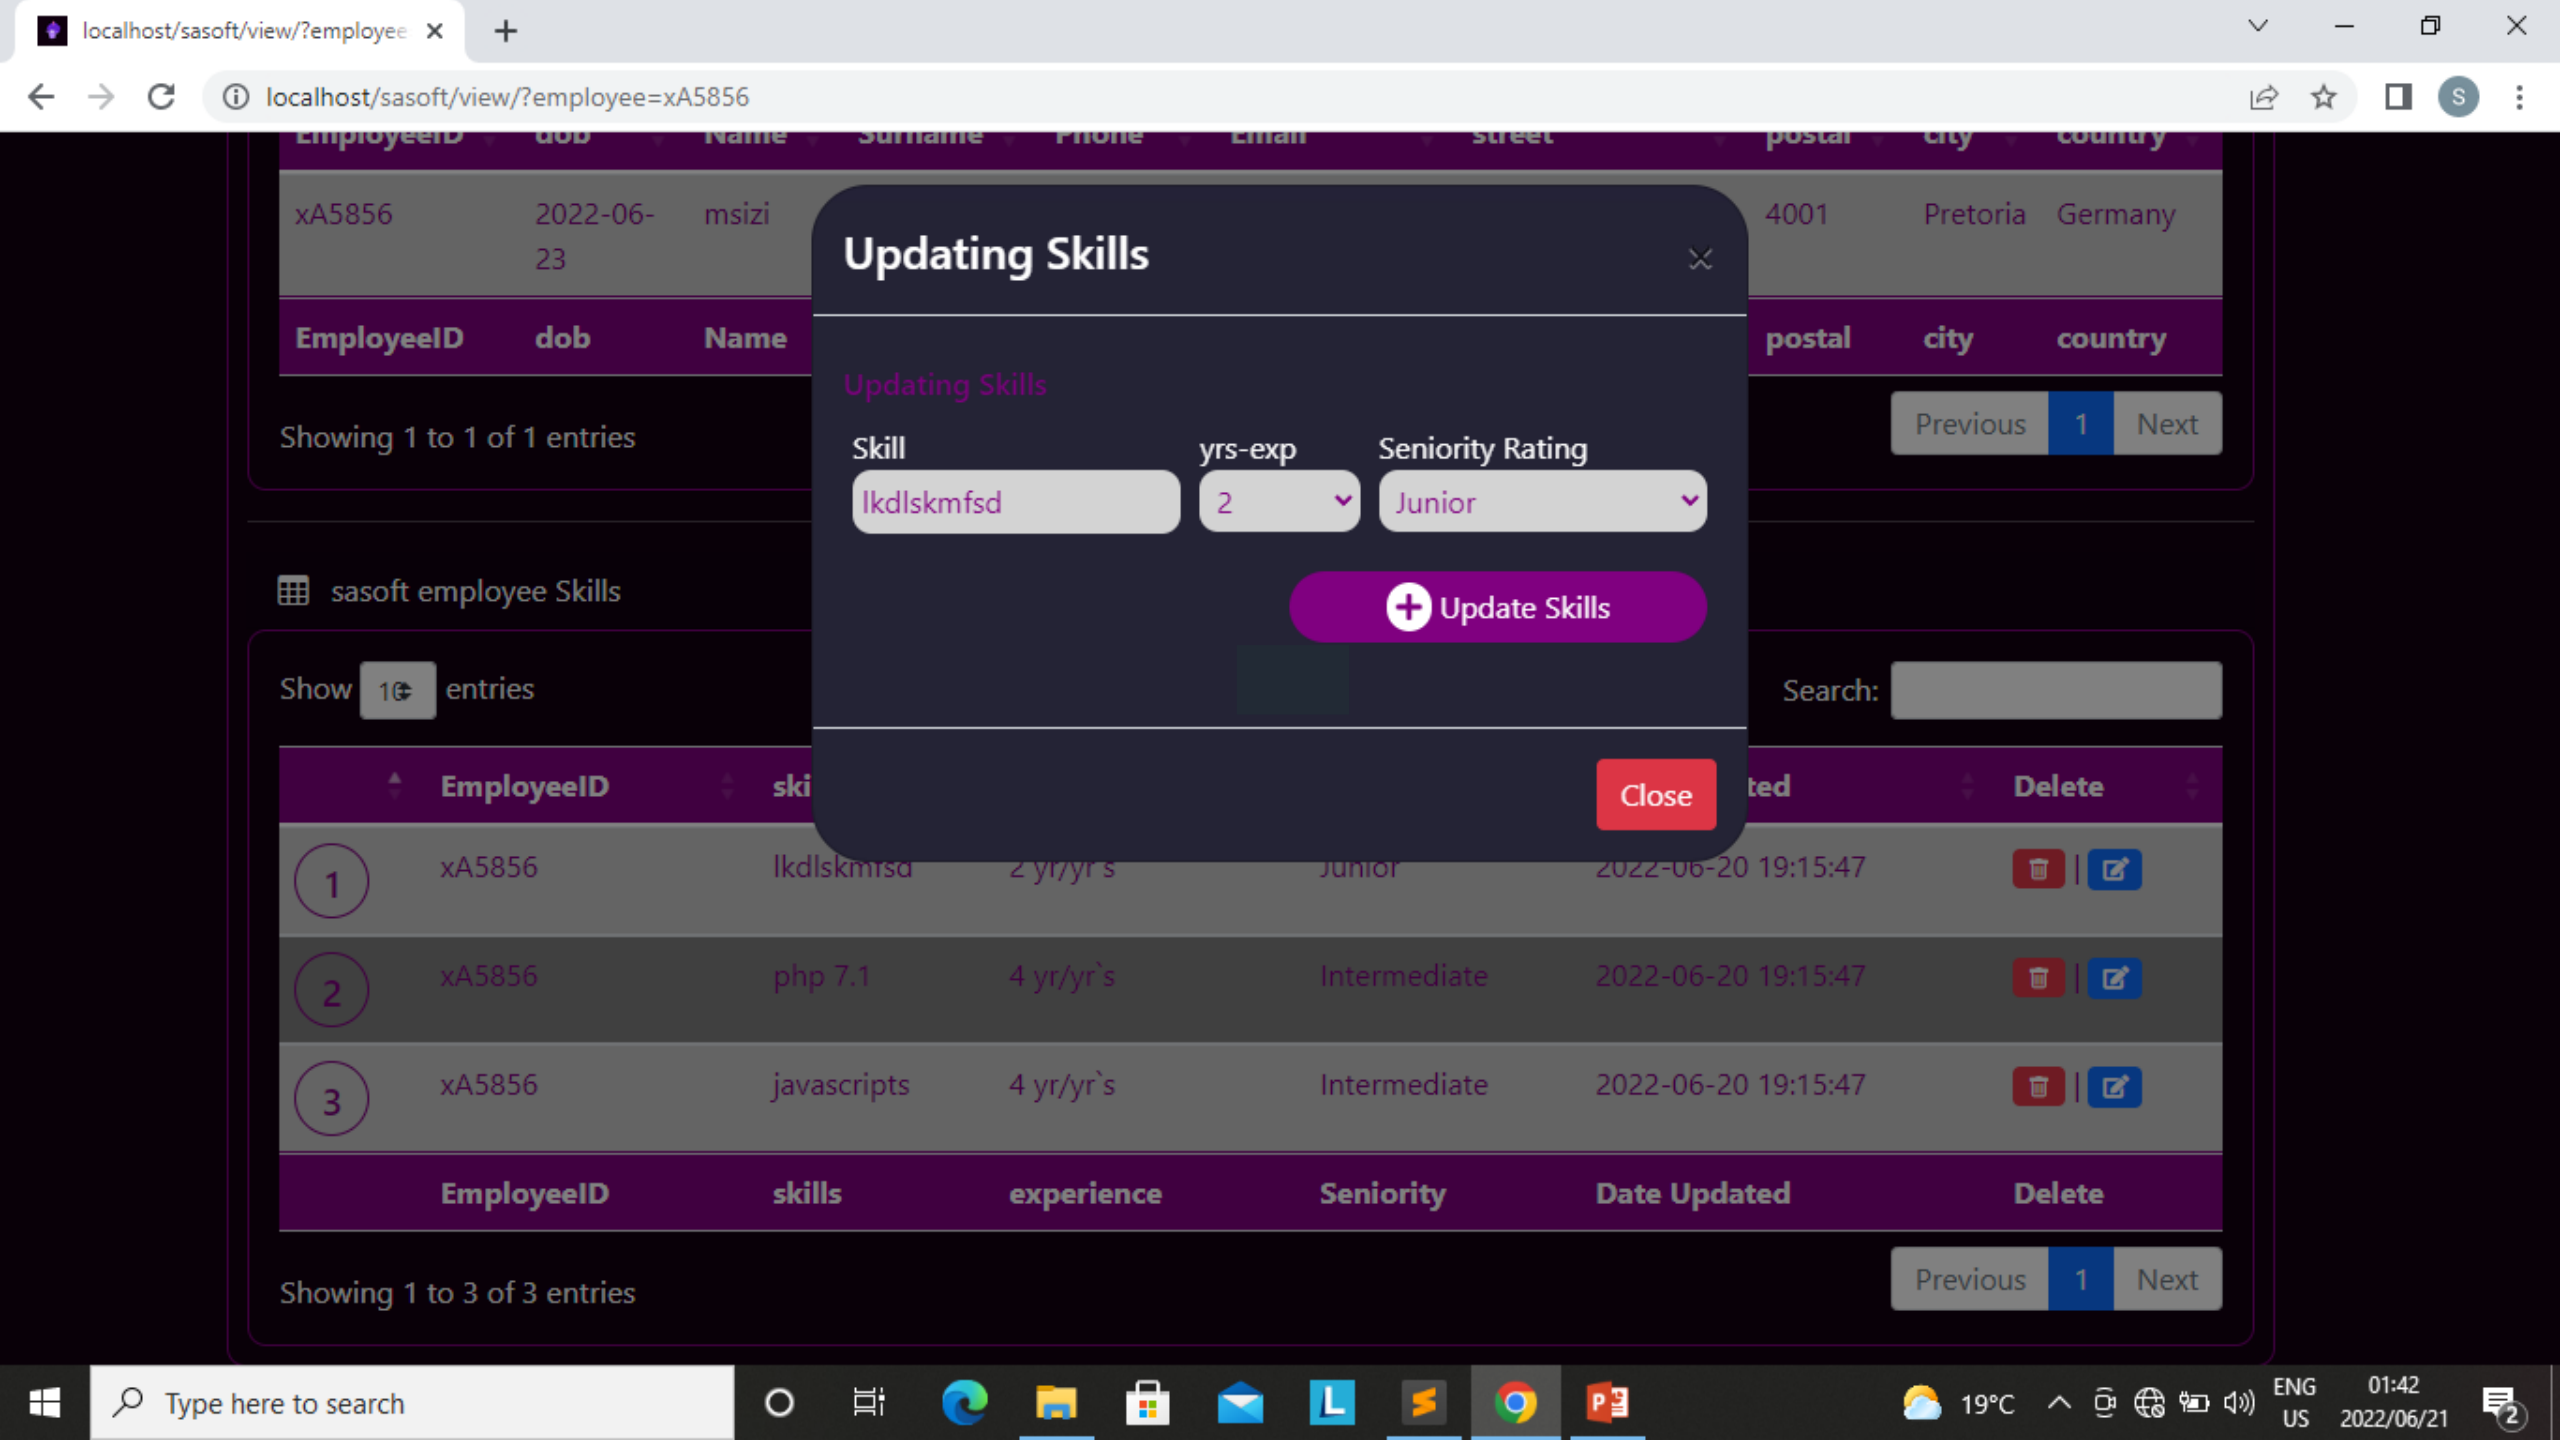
localhost/sasoft/view/?employee

localhost/sasoft/view/?employee=xA5856

EmployeeID dob Name Surname Phone Email street postal city country

xA5856 2022-06-23 msizi 4001 Pretoria Germany

EmployeeID dob Name postal city country

Showing 1 to 1 of 1 entries

Previous 1 Next

Updating Skills

Updating Skills

| Skill | yrs-exp | Seniority Rating |
|---|---|---|
| lkdlskmfsd | 2 | Junior |

Update Skills

Close

sasoft employee Skills

Show 10 entries

Search:

| | EmployeeID | ski | | | ted | Delete |
|---|---|---|---|---|---|---|
| 1 | xA5856 | lkdlskmfsd | 2 yr/yr`s | Junior | 2022-06-20 19:15:47 | |
| 2 | xA5856 | php 7.1 | 4 yr/yr`s | Intermediate | 2022-06-20 19:15:47 | |
| 3 | xA5856 | javascripts | 4 yr/yr`s | Intermediate | 2022-06-20 19:15:47 | |
| | EmployeeID | skills | experience | Seniority | Date Updated | Delete |

Showing 1 to 3 of 3 entries

Previous 1 Next

Type here to search

19°C ENG US 01:42 2022/06/21 2